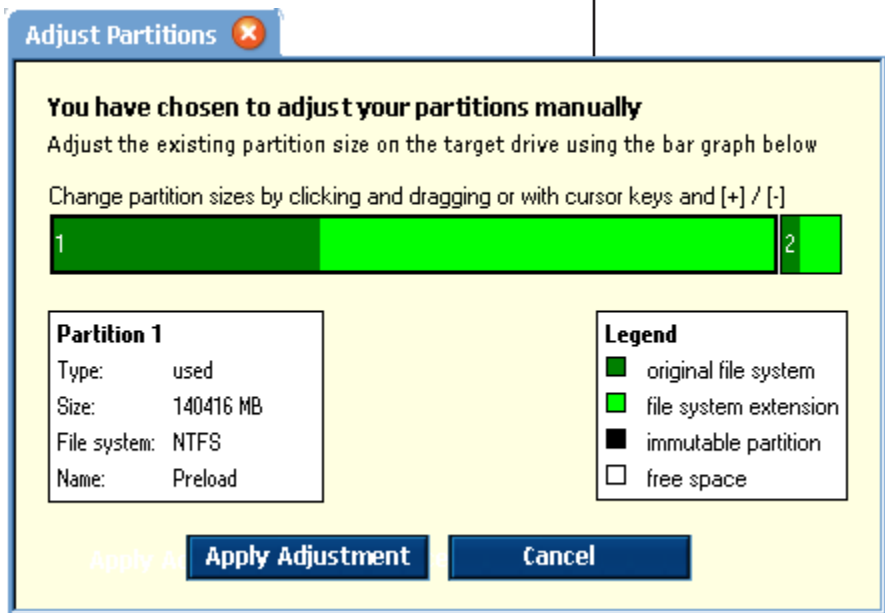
Adjust Partitions

You have chosen to adjust your partitions manually
Adjust the existing partition size on the target drive using the bar graph below

Change partition sizes by clicking and dragging or with cursor keys and [+] / [-]

1 2

| Partition 1 | |
|---|---|
| Type: | used |
| Size: | 140416 MB |
| File system: | NTFS |
| Name: | Preload |

Legend
original file system
file system extension
immutable partition
free space

Apply Adjustment Cancel